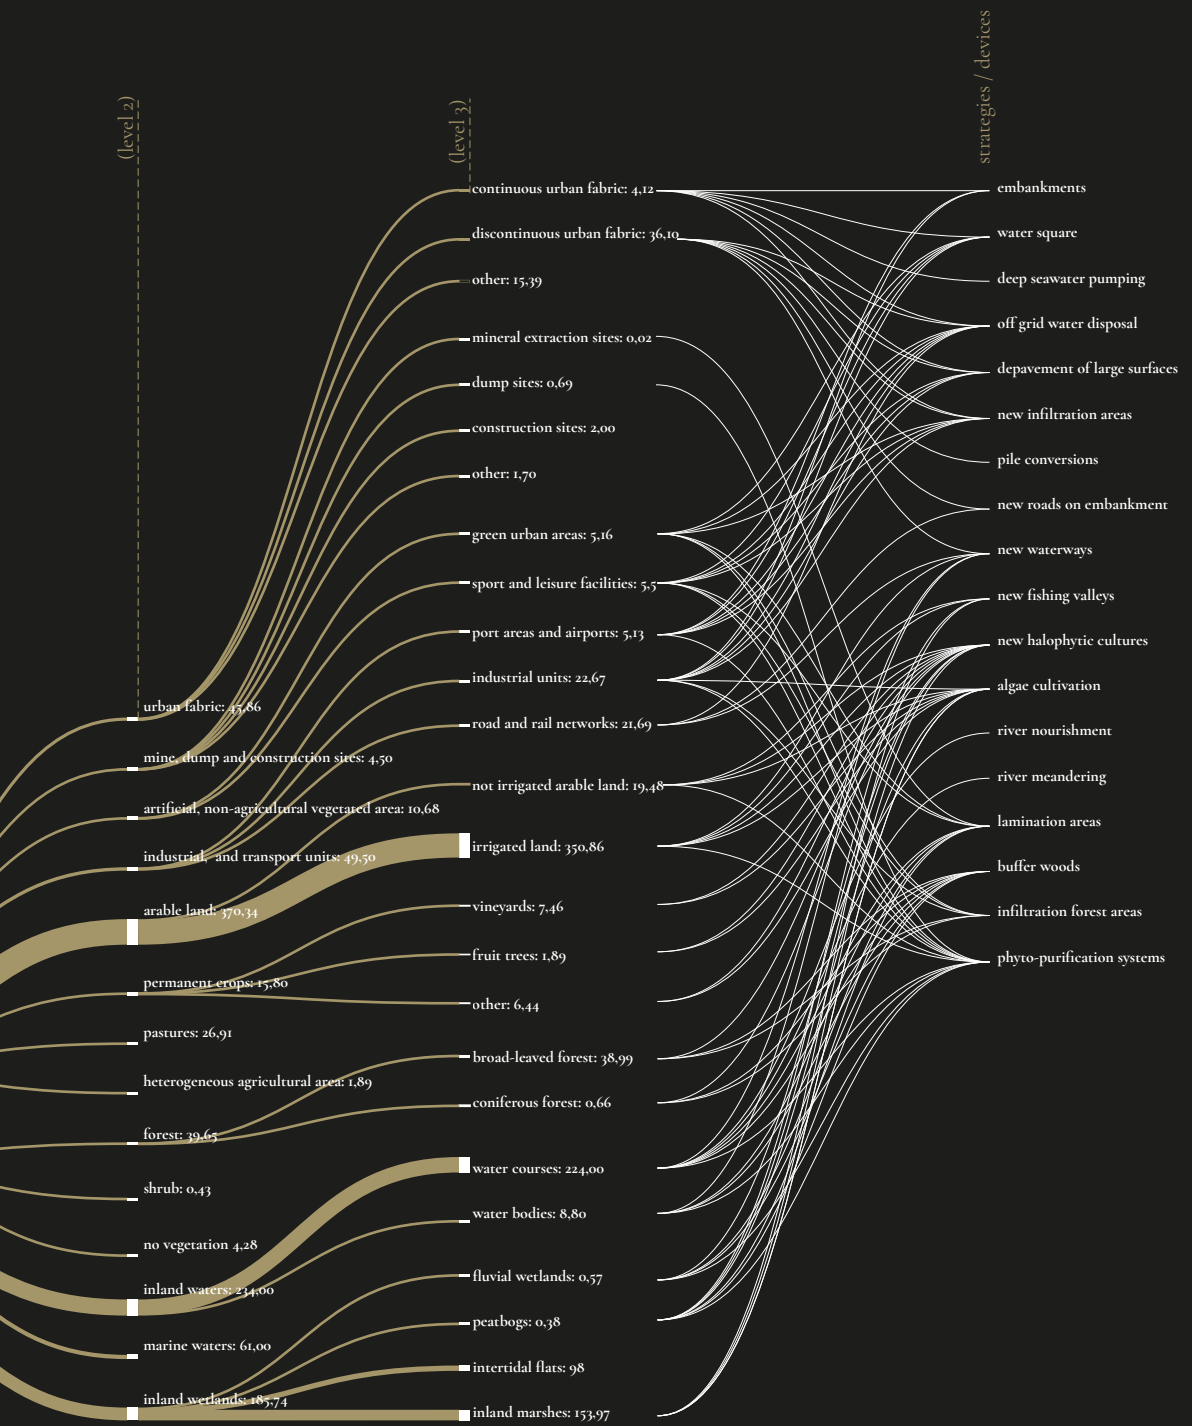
(level 2)

(level 3)

strategies / devices

continuous urban fabric: 4,12
discontinuous urban fabric: 36,10
other: 15,39
mineral extraction sites: 0,02
dump sites: 0,69
construction sites: 2,00
other: 1,70
green urban areas: 5,16
sport and leisure facilities: 5,5
port areas and airports: 5,13
industrial units: 22,67
road and rail networks: 21,69
not irrigated arable land: 19,48
irrigated land: 350,86
vineyards: 7,46
fruit trees: 1,89
other: 6,44
broad-leaved forest: 38,99
coniferous forest: 0,66
water courses: 224,00
water bodies: 8,80
fluvial wetlands: 0,57
peatbogs: 0,38
intertidal flats: 98
inland marshes: 153,97

urban fabric: 43,86
mine, dump and construction sites: 4,50
artificial, non-agricultural vegetated area: 10,68
industrial, and transport units: 49,50
arable land: 370,34
permanent crops: 15,80
pastures: 26,91
heterogeneous agricultural area: 1,89
forest: 39,65
shrub: 0,43
no vegetation 4,28
inland waters: 234,00
marine waters: 61,00
inland wetlands: 185,74

embankments
water square
deep seawater pumping
off grid water disposal
depavement of large surfaces
new infiltration areas
pile conversions
new roads on embankment
new waterways
new fishing valleys
new halophytic cultures
algae cultivation
river nourishment
river meandering
lamination areas
buffer woods
infiltration forest areas
phyto-purification systems